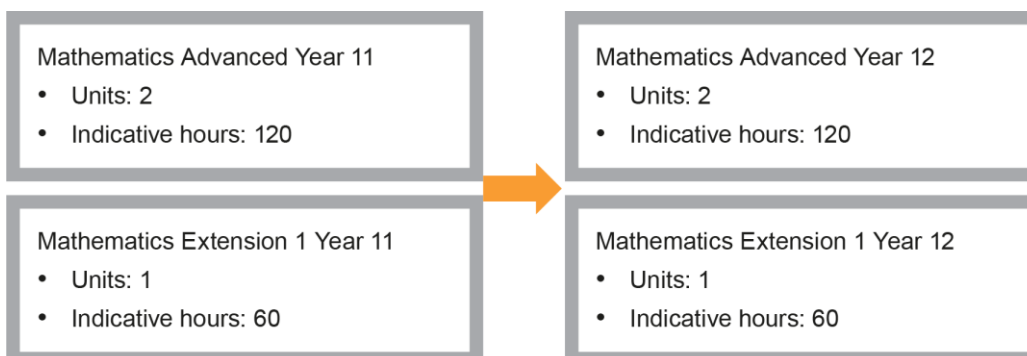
Mathematics Advanced Year 11
- Units: 2
- Indicative hours: 120

Mathematics Extension 1 Year 11
- Units: 1
- Indicative hours: 60

Mathematics Advanced Year 12
- Units: 2
- Indicative hours: 120

Mathematics Extension 1 Year 12
- Units: 1
- Indicative hours: 60